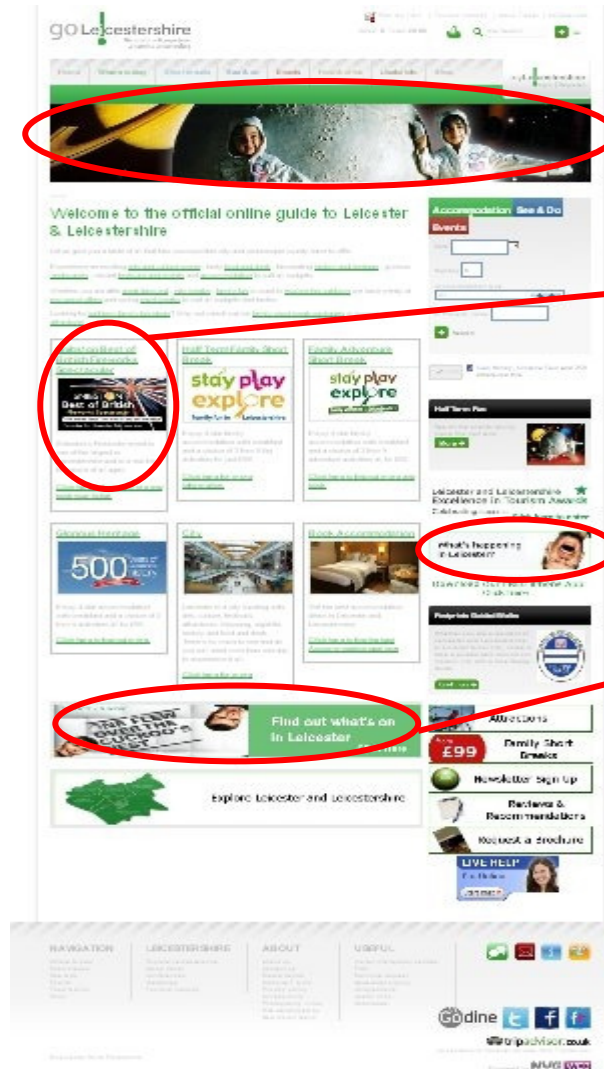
go Leicestershire

Welcome to the official online guide to Leicester & Leicestershire

Accommodation See & Do Events

Half Term Family Short Break

Family Adventure Short Break

stay play explore

stay play explore

Best of British

Half Term Fun

Leicester and Leicestershire Excellence in Tourism Awards

What's happening in Leicester?

Glorious Heritage

500

City

Book Accommodation

Find out what's on in Leicester

Explore Leicester and Leicestershire

Attractions

£99 Family Short Breaks

Newsletter Sign Up

Reviews & Recommendations

Request a Brochure

LIVE HELP

NAVIGATION

LEICESTERSHIRE

ABOUT

USEFUL

Godine

tripadvisor.co.uk